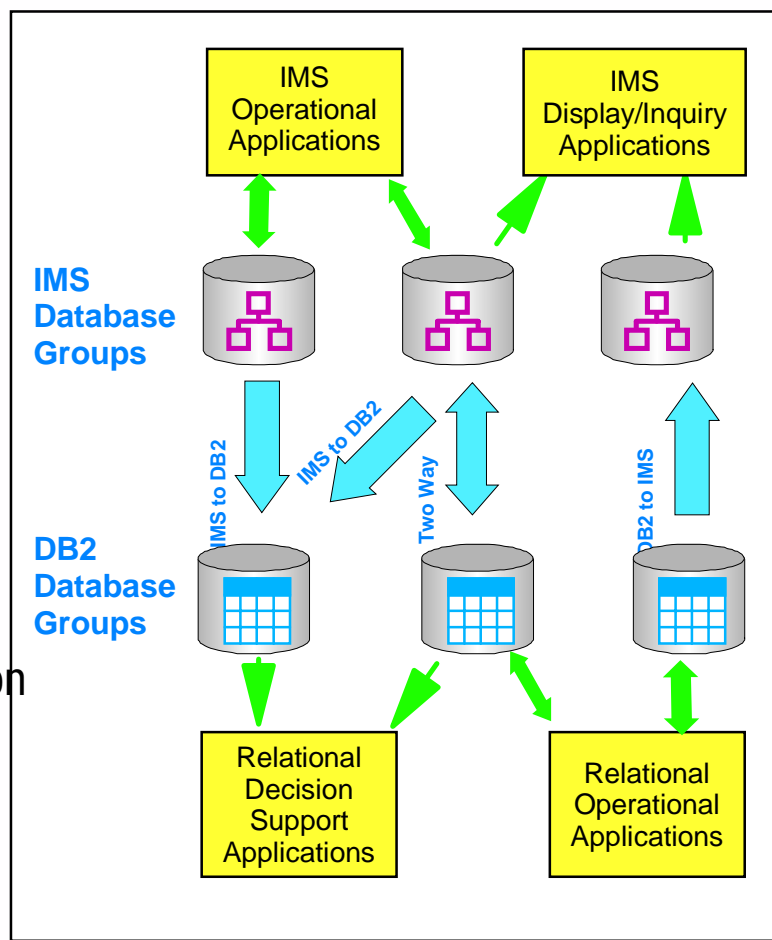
IMS Operational Applications

IMS Display/Inquiry Applications

IMS Database Groups

IMS to DB2

IMS to DB2

Two Way

DB2 to IMS

DB2 Database Groups

on

Relational Decision Support Applications

Relational Operational Applications